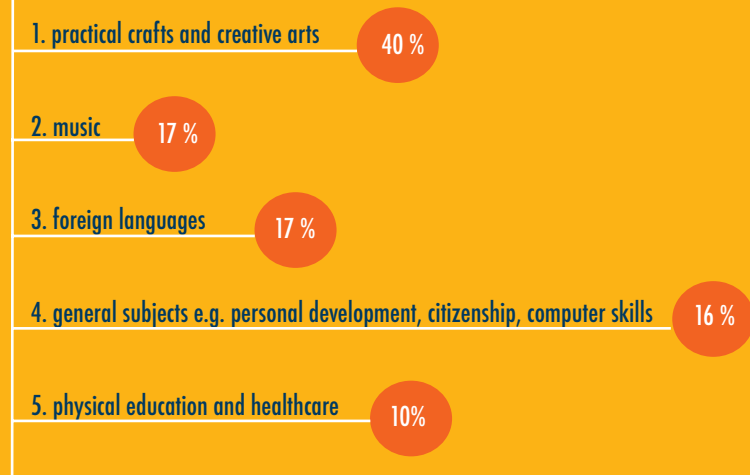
1. practical crafts and creative arts 40 %

2. music 17 %

3. foreign languages 17 %

4. general subjects e.g. personal development, citizenship, computer skills 16 %

5. physical education and healthcare 10%